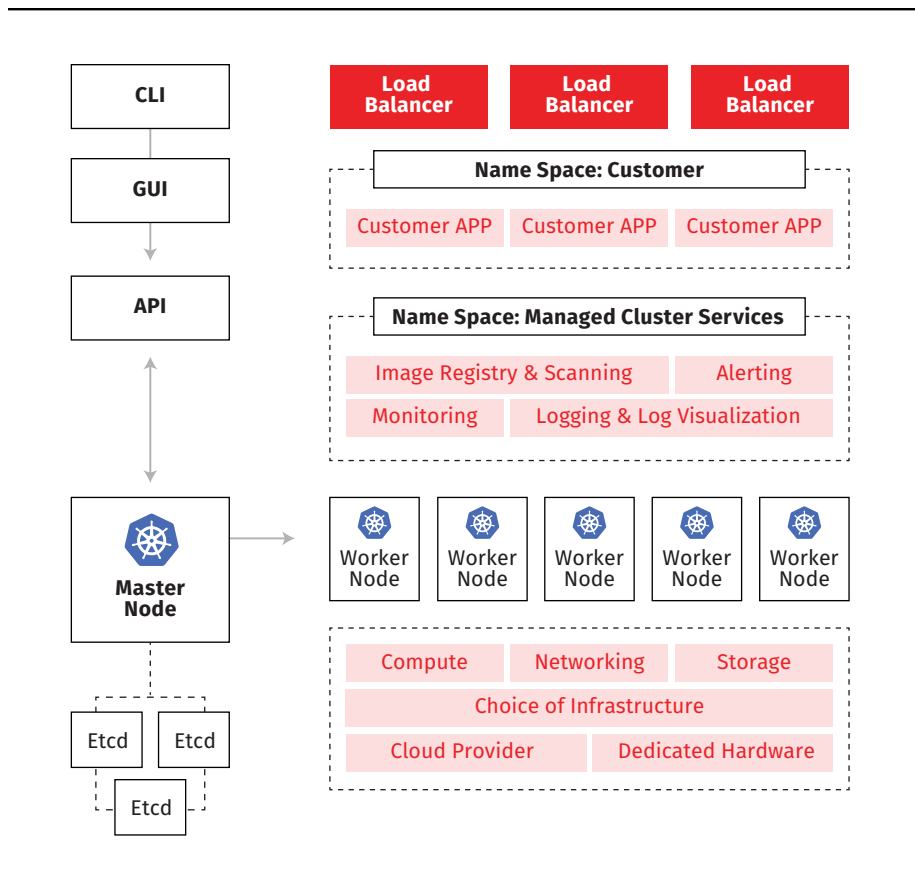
CLI

GUI

API

Master Node

Etcd

Etcd

Etcd

Load Balancer

Load Balancer

Load Balancer

Name Space: Customer

Customer APP

Customer APP

Customer APP

Name Space: Managed Cluster Services

Image Registry & Scanning

Alerting

Monitoring

Logging & Log Visualization

Worker Node

Worker Node

Worker Node

Worker Node

Worker Node

Compute

Networking

Storage

Choice of Infrastructure

Cloud Provider

Dedicated Hardware